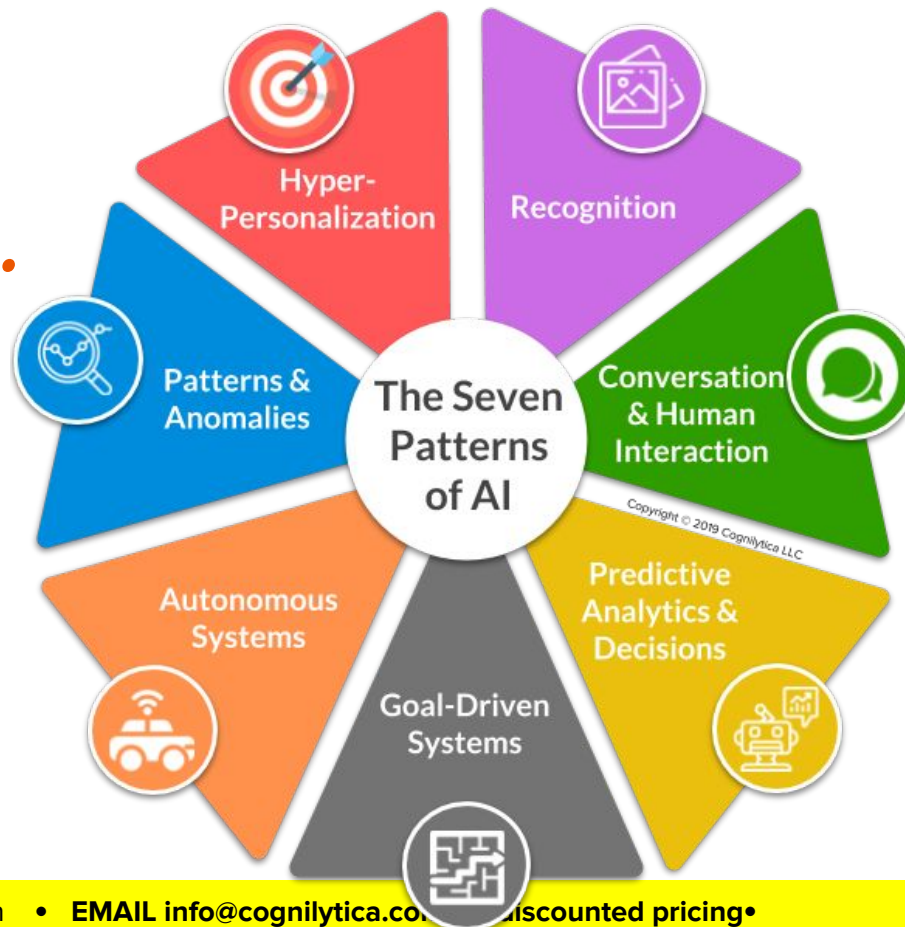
The Seven Patterns of AI

Hyper-Personalization

Recognition

Conversation & Human Interaction

Predictive Analytics & Decisions

Goal-Driven Systems

Autonomous Systems

Patterns & Anomalies

Copyright © 2019 Cognilytica LLC

n • EMAIL info@cognilytica.co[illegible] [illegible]iscounted pricing•